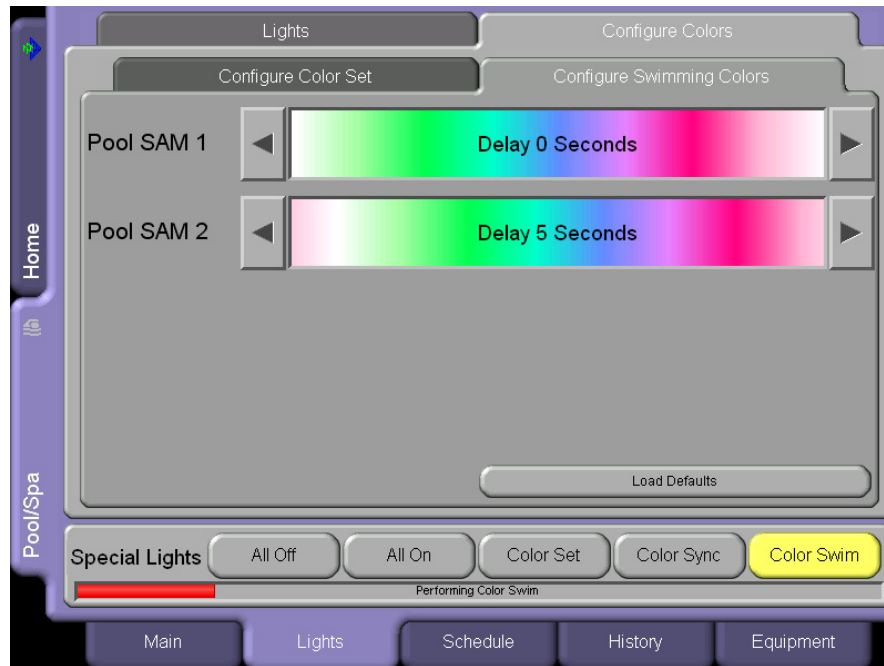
Lights

Configure Colors

Configure Color Set

Configure Swimming Colors

Pool SAM 1

Delay 0 Seconds

Pool SAM 2

Delay 5 Seconds

Load Defaults

Home

Pool/Spa

Special Lights

All Off

All On

Color Set

Color Sync

Color Swim

Performing Color Swim

Main

Lights

Schedule

History

Equipment